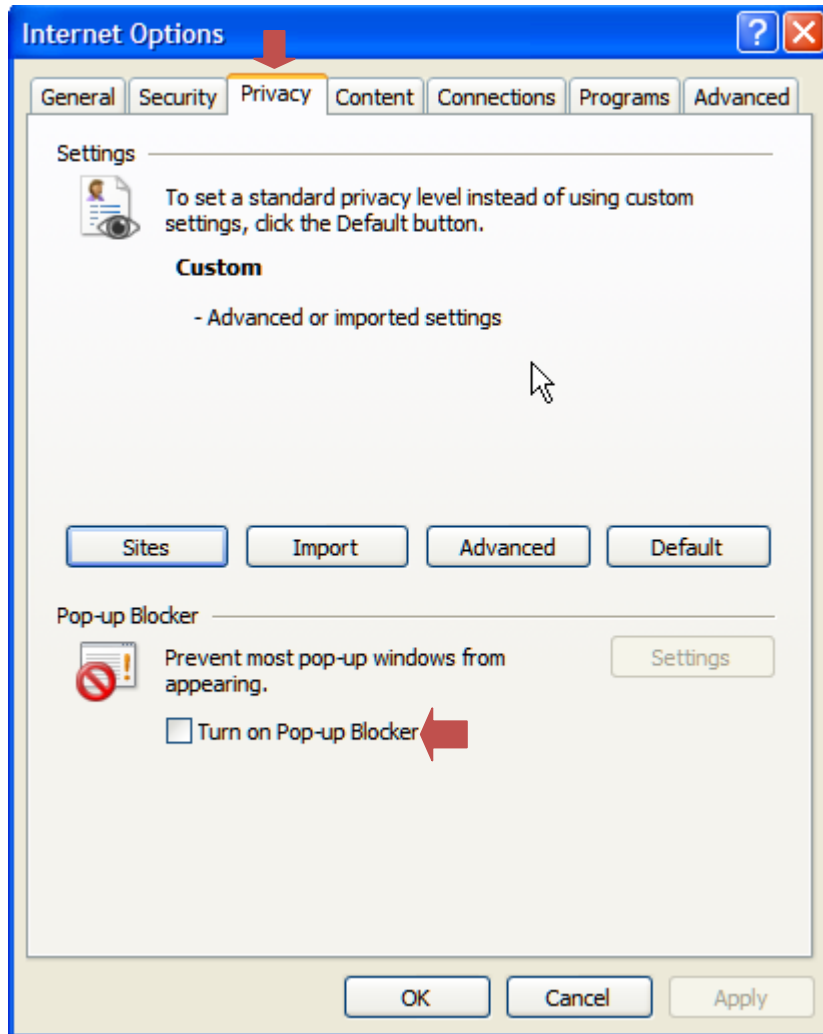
Internet Options

General | Security | Privacy | Content | Connections | Programs | Advanced

Settings

To set a standard privacy level instead of using custom settings, click the Default button.

Custom

- Advanced or imported settings

Sites | Import | Advanced | Default

Pop-up Blocker

Prevent most pop-up windows from appearing.

Settings

Turn on Pop-up Blocker

OK | Cancel | Apply